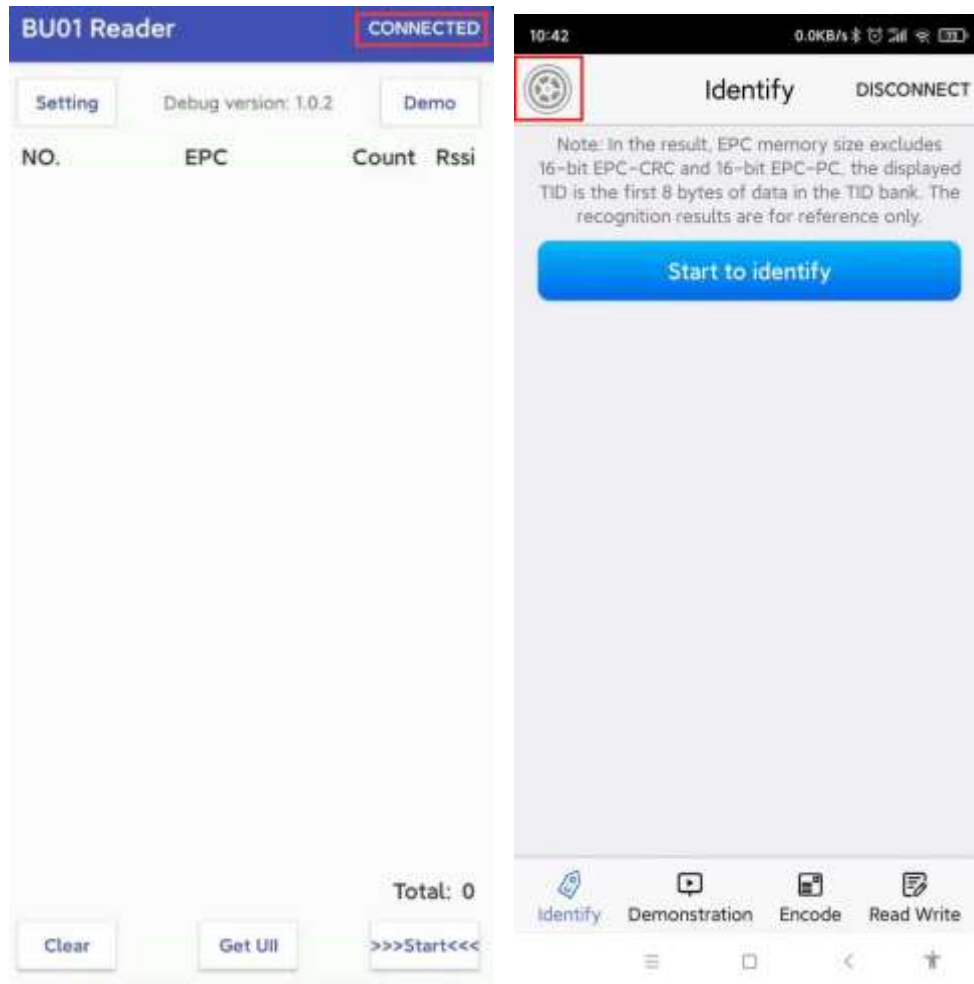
BU01 Reader CONNECTED

Setting Debug version: 1.0.2 Demo

| NO. | EPC | Count | Rssi |
|---|---|---|---|

Total: 0

Clear Get UII >>>Start<<<

10:42 0.0KB/s

Identify DISCONNECT

Note: In the result, EPC memory size excludes 16-bit EPC-CRC and 16-bit EPC-PC, the displayed TID is the first 8 bytes of data in the TID bank. The recognition results are for reference only.

Start to identify

Identify Demonstration Encode Read Write